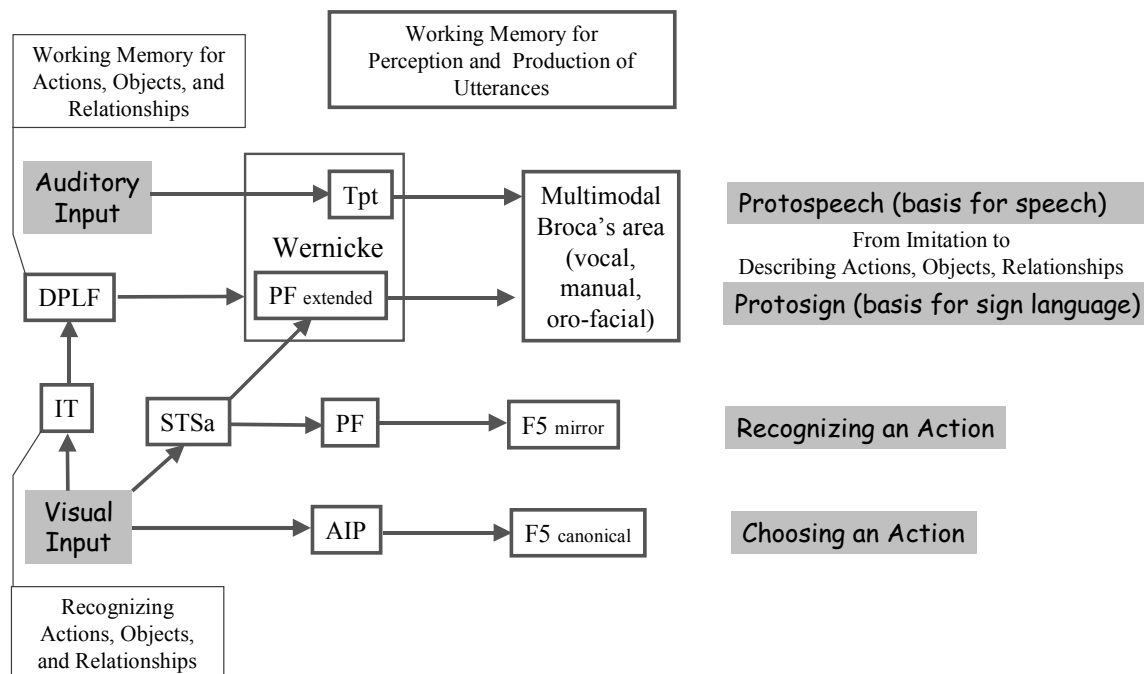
Working Memory for Actions, Objects, and Relationships

Working Memory for Perception and Production of Utterances

Auditory Input

Tpt

Wernicke

Multimodal Broca's area (vocal, manual, oro-facial)

Protospeech (basis for speech)

From Imitation to Describing Actions, Objects, Relationships

Protosign (basis for sign language)

DPLF

PF extended

IT

STSa

PF

F5 mirror

Recognizing an Action

Visual Input

AIP

F5 canonical

Choosing an Action

Recognizing Actions, Objects, and Relationships